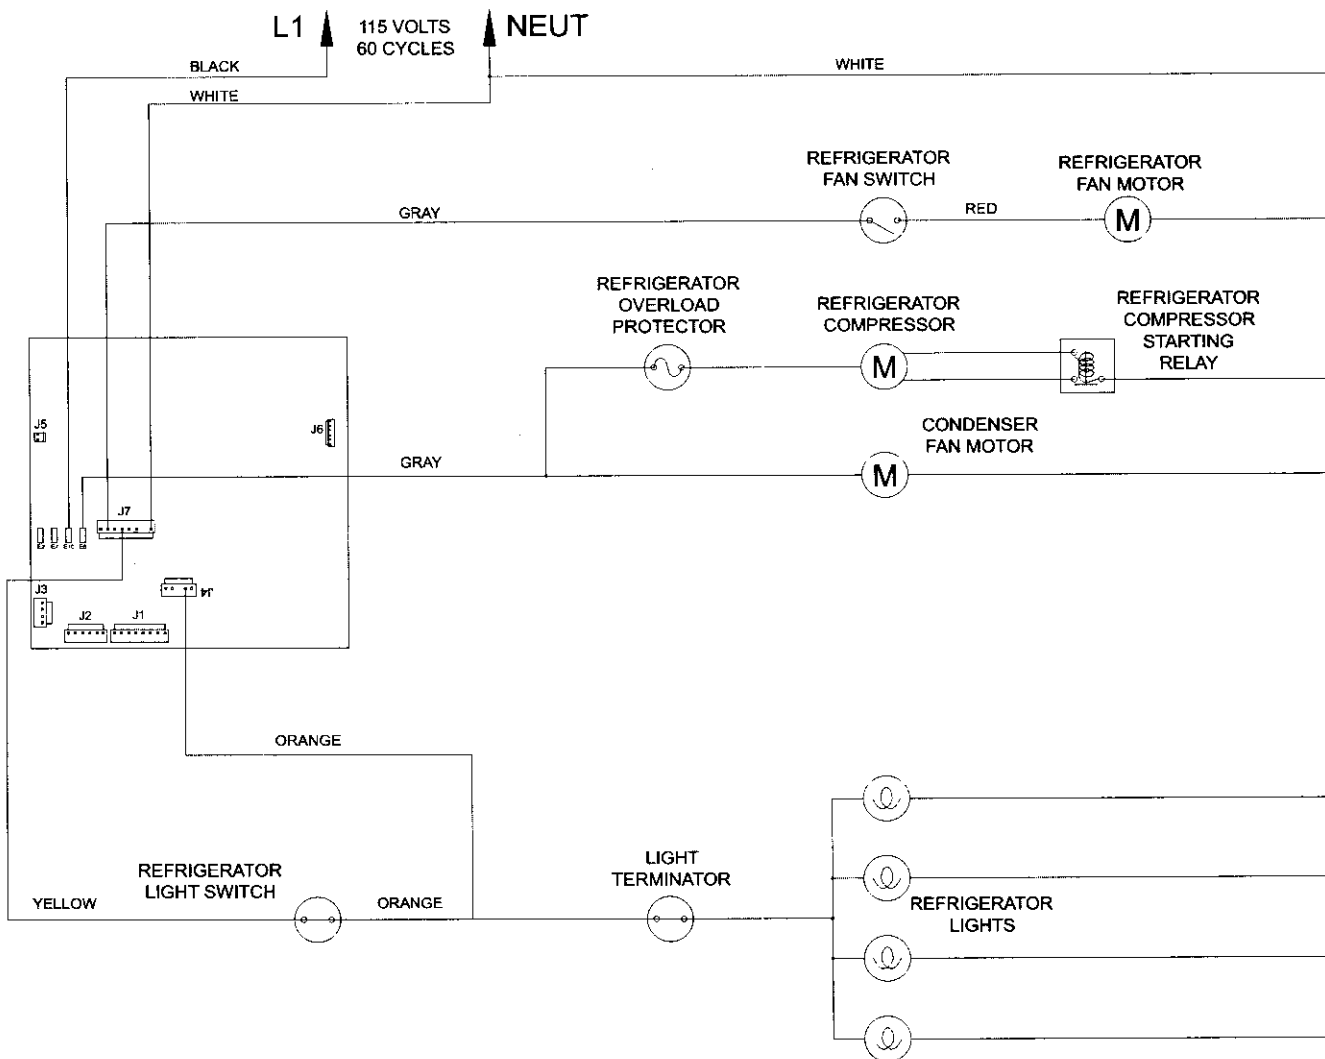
L1 115 VOLTS 60 CYCLES NEUT

BLACK

WHITE

WHITE

REFRIGERATOR FAN SWITCH

REFRIGERATOR FAN MOTOR

GRAY

RED

M

REFRIGERATOR OVERLOAD PROTECTOR

REFRIGERATOR COMPRESSOR

REFRIGERATOR COMPRESSOR STARTING RELAY

M

J5

J6

CONDENSER FAN MOTOR

GRAY

M

J7

J3

J4

J2

J1

ORANGE

REFRIGERATOR LIGHT SWITCH

LIGHT TERMINATOR

YELLOW

ORANGE

REFRIGERATOR LIGHTS